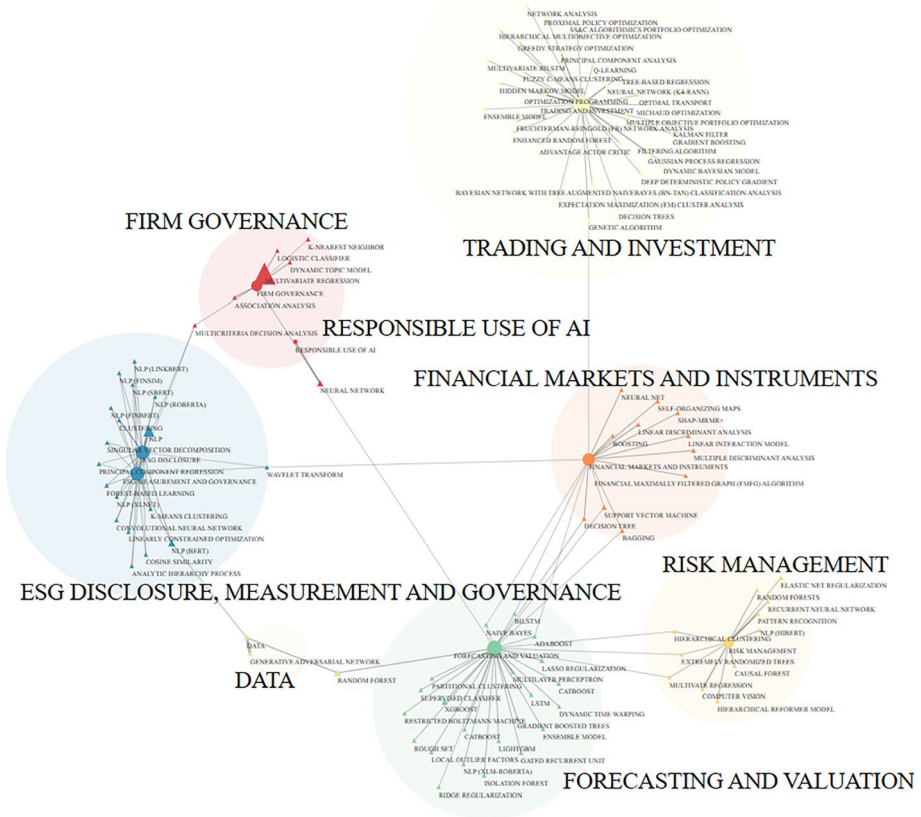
NETWORK ANALYSIS
PROXIMAL POLICY OPTIMIZATION
S&C ALGORITHMICS PORTFOLIO OPTIMIZATION
HIERARCHICAL MULTIOBJECTIVE OPTIMIZATION
GREEDY STRATEGY OPTIMIZATION
PRINCIPAL COMPONENT ANALYSIS
MULTIVARIATE BILSTM
Q-LEARNING
FUZZY C-MEANS CLUSTERING
TREE-BASED REGRESSION
HIDDEN MARKOV MODEL
NEURAL NETWORK (K4-RANN)
OPTIMIZATION PROGRAMMING
OPTIMAL TRANSPORT
TRADING AND INVESTMENT
MICHAUD OPTIMIZATION
ENSEMBLE MODEL
MULTIPLE OBJECTIVE PORTFOLIO OPTIMIZATION
FRUCHTERMAN-REINGOLD (FR) NETWORK ANALYSIS
KALMAN FILTER
ENHANCED RANDOM FOREST
GRADIENT BOOSTING
ADVANTAGE ACTOR CRITIC
FILTERING ALGORITHM
GAUSSIAN PROCESS REGRESSION
DYNAMIC BAYESIAN MODEL
DEEP DETERMINISTIC POLICY GRADIENT
BAYESIAN NETWORK WITH TREE AUGMENTED NAIVEBAYES (BN-TAN) CLASSIFICATION ANALYSIS
EXPECTATION MAXIMIZATION (EM) CLUSTER ANALYSIS
DECISION TREES
GENETIC ALGORITHM

TRADING AND INVESTMENT

FIRM GOVERNANCE
K-NEAREST NEIGHBOR
LOGISTIC CLASSIFIER
DYNAMIC TOPIC MODEL
MULTIVARIATE REGRESSION
FIRM GOVERNANCE
ASSOCIATION ANALYSIS
MULTICRITERIA DECISION ANALYSIS

RESPONSIBLE USE OF AI
RESPONSIBLE USE OF AI
NEURAL NETWORK

NLP (LINKBERT)
NLP (FINSIM)
NLP (SBERT)
NLP (ROBERTA)
NLP (FINBERT)
CLUSTERING
NLP
SINGULAR VECTOR DECOMPOSITION
ESG DISCLOSURE
PRINCIPAL COMPONENT REGRESSION
ESG MEASUREMENT AND GOVERNANCE
WAVELET TRANSFORM
FOREST-BASED LEARNING
NLP (XLNET)
K-MEANS CLUSTERING
CONVOLUTIONAL NEURAL NETWORK
LINEARLY CONSTRAINED OPTIMIZATION
NLP (BERT)
COSINE SIMILARITY
ANALYTIC HIERARCHY PROCESS

FINANCIAL MARKETS AND INSTRUMENTS
NEURAL NET
SELF-ORGANIZING MAPS
SHAP-MRMR+
LINEAR DISCRIMINANT ANALYSIS
BOOSTING
LINEAR INTERACTION MODEL
MULTIPLE DISCRIMINANT ANALYSIS
FINANCIAL MARKETS AND INSTRUMENTS
FINANCIAL MAXIMALLY FILTERED GRAPH (FMFG) ALGORITHM
SUPPORT VECTOR MACHINE
DECISION TREE
BAGGING

ESG DISCLOSURE, MEASUREMENT AND GOVERNANCE

RISK MANAGEMENT
ELASTIC NET REGULARIZATION
RANDOM FORESTS
RECURRENT NEURAL NETWORK
PATTERN RECOGNITION
NLP (HIBERT)
HIERARCHICAL CLUSTERING
RISK MANAGEMENT
EXTREMELY RANDOMIZED TREES
CAUSAL FOREST
MULTIVATE REGRESSION
COMPUTER VISION
HIERARCHICAL REFORMER MODEL

DATA
GENERATIVE ADVERSARIAL NETWORK
RANDOM FOREST
DATA

BILSTM
NAIVE BAYES
ADABOOST
FORECASTING AND VALUATION
LASSO REGULARIZATION
MULTILAYER PERCEPTRON
PARTITIONAL CLUSTERING
CATBOOST
SUPERVISED CLASSIFIER
XGBOOST
LSTM
RESTRICTED BOLTZMANN MACHINE
DYNAMIC TIME WARPING
GRADIENT BOOSTED TREES
ENSEMBLE MODEL
CATBOOST
ROUGH SET
LIGHTGBM
LOCAL OUTLIER FACTORS
GATED RECURRENT UNIT
NLP (XLM-ROBERTA)
ISOLATION FOREST
RIDGE REGULARIZATION

FORECASTING AND VALUATION